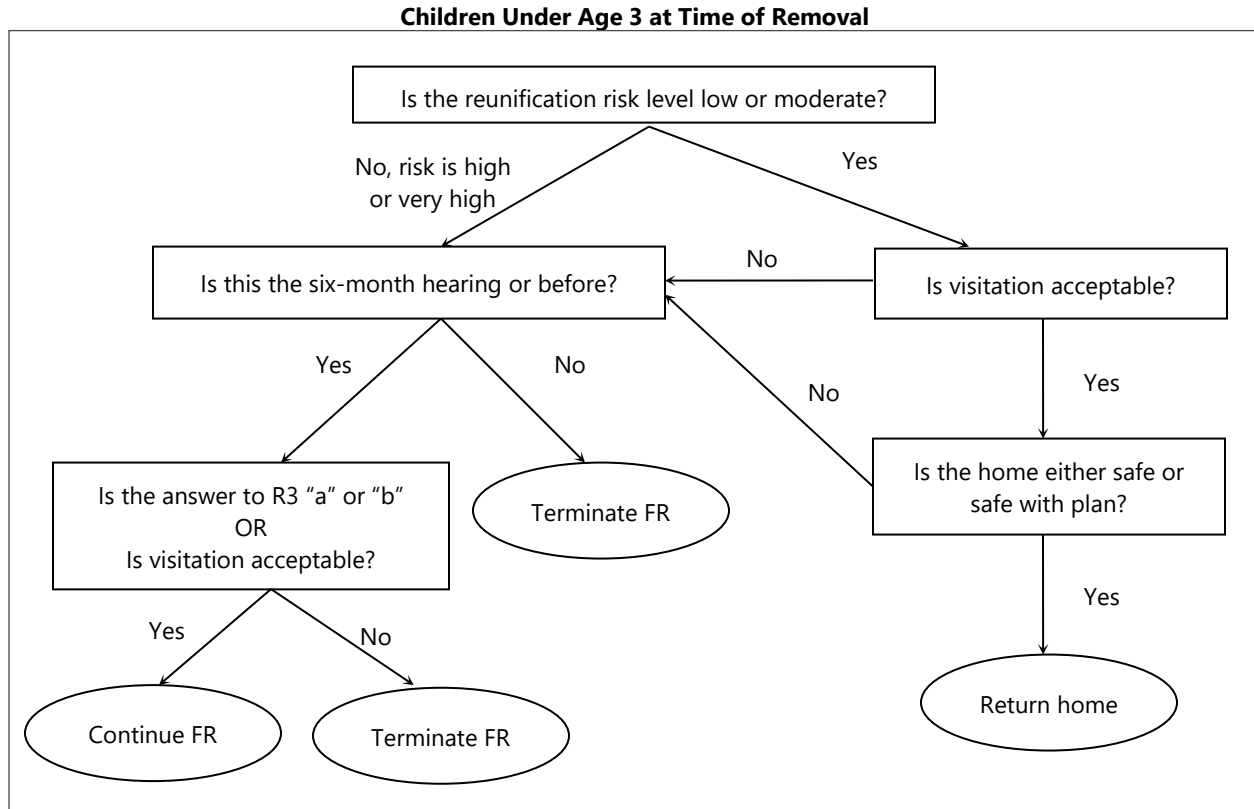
**Children Under Age 3 at Time of Removal**

Is the reunification risk level low or moderate?

No, risk is high or very high

Yes

Is this the six-month hearing or before?

No

Is visitation acceptable?

Yes

No

Yes

No

Is the home either safe or safe with plan?

Is the answer to R3 "a" or "b"
OR
Is visitation acceptable?

Terminate FR

Yes

Yes

No

Return home

Continue FR

Terminate FR